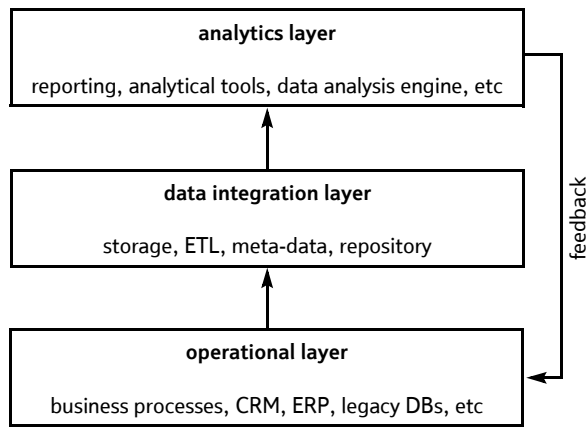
analytics layer

reporting, analytical tools, data analysis engine, etc

data integration layer

storage, ETL, meta-data, repository

operational layer

business processes, CRM, ERP, legacy DBs, etc

feedback